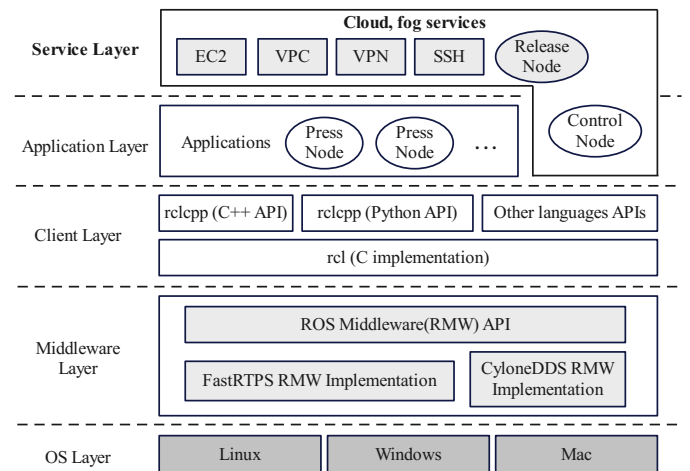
Service Layer

Cloud, fog services

EC2

VPC

VPN

SSH

Release Node

Control Node

Application Layer

Applications

Press Node

Press Node

...

Client Layer

rclcpp (C++ API)

rclcpp (Python API)

Other languages APIs

rcl (C implementation)

Middleware Layer

ROS Middleware(RMW) API

FastRTPS RMW Implementation

CyloneDDS RMW Implementation

OS Layer

Linux

Windows

Mac